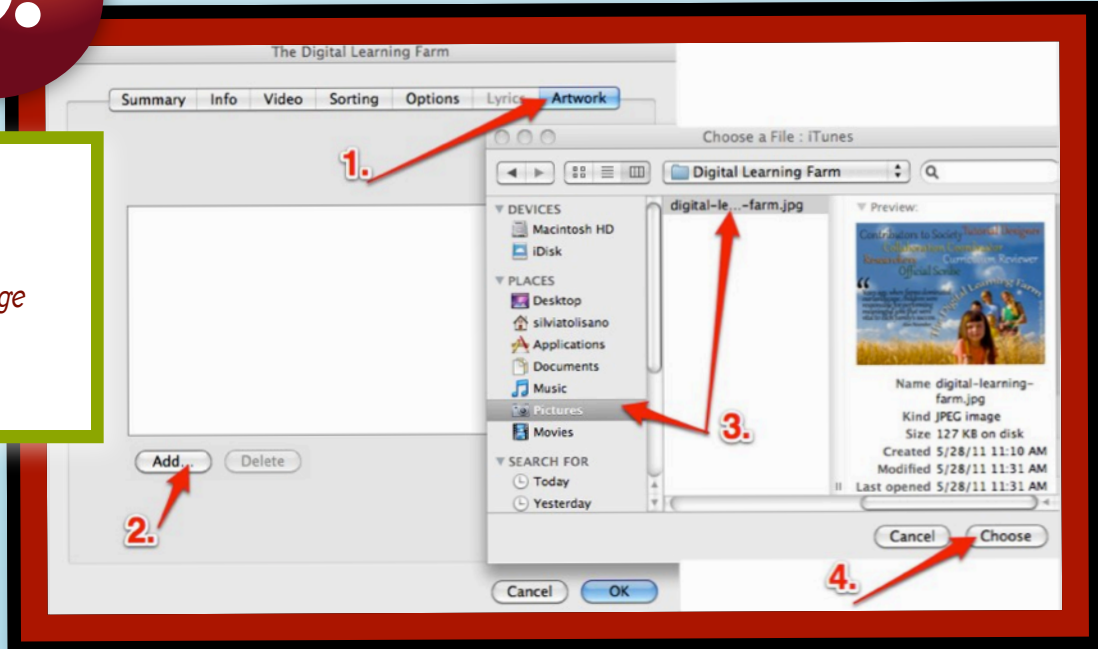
The Digital Learning Farm

Summary Info Video Sorting Options Lyrics Artwork

1.

Choose a File : iTunes

Digital Learning Farm

DEVICES
Macintosh HD
iDisk
PLACES
Desktop
silviatolisano
Applications
Documents
Music
Pictures
Movies
SEARCH FOR
Today
Yesterday

digital-le...-farm.jpg

Preview:

Name digital-learning-farm.jpg
Kind JPEG image
Size 127 KB on disk
Created 5/28/11 11:10 AM
Modified 5/28/11 11:31 AM
Last opened 5/28/11 11:31 AM

3.

ge

Add... Delete

2.

Cancel Choose

4.

Cancel OK